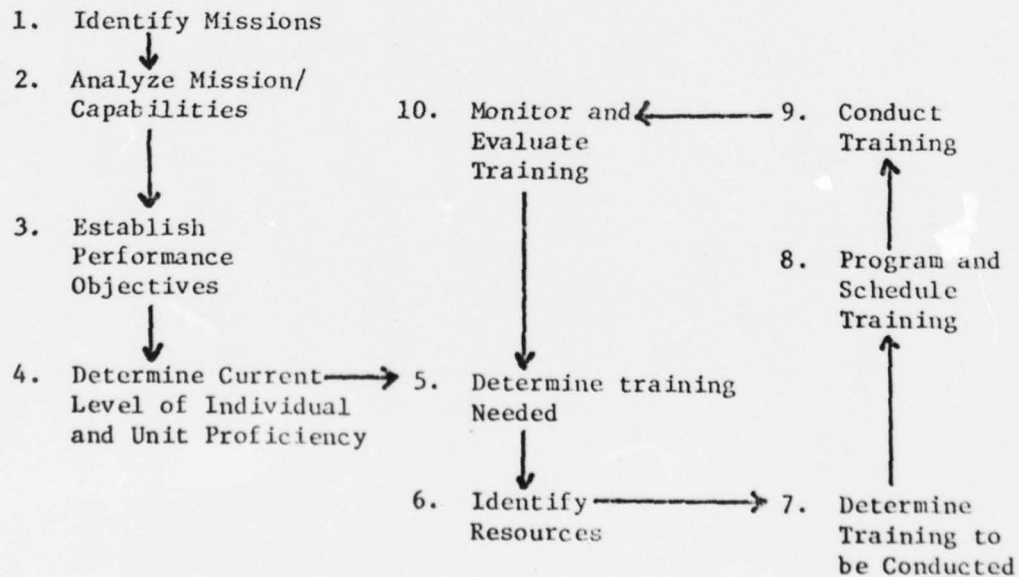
1. Identify Missions

2. Analyze Mission/ Capabilities

3. Establish Performance Objectives

4. Determine Current Level of Individual and Unit Proficiency

5. Determine training Needed

6. Identify Resources

7. Determine Training to be Conducted

8. Program and Schedule Training

9. Conduct Training

10. Monitor and Evaluate Training